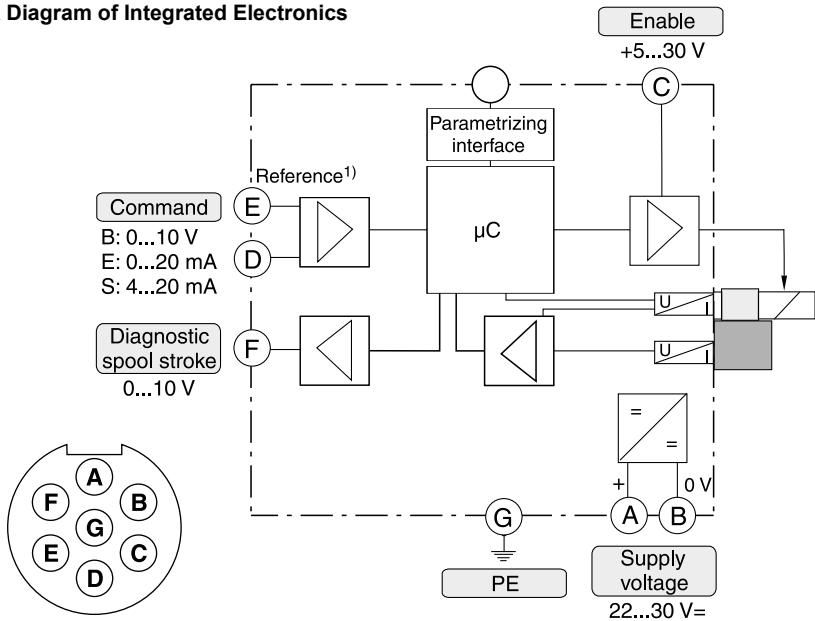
Diagram of Integrated Electronics

Enable
+5...30 V

C

Parametrizing interface

Reference$^{1)}$

Command
B: 0...10 V
E: 0...20 mA
S: 4...20 mA

E

D

μC

U I

U I

Diagnostic spool stroke
0...10 V

F

=
=

+
0 V

A
F B
G
E C
D

G

A B

PE

Supply voltage
22...30 V=